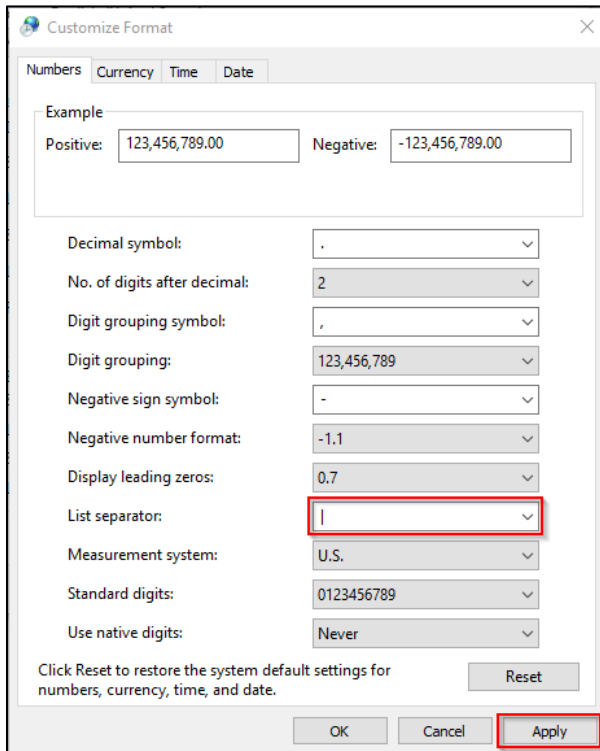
Customize Format

Numbers | Currency | Time | Date

Example
Positive: 123,456,789.00
Negative: -123,456,789.00

Decimal symbol: .
No. of digits after decimal: 2
Digit grouping symbol: ,
Digit grouping: 123,456,789
Negative sign symbol: -
Negative number format: -1.1
Display leading zeros: 0.7
List separator: |
Measurement system: U.S.
Standard digits: 0123456789
Use native digits: Never

Click Reset to restore the system default settings for numbers, currency, time, and date.

Reset

OK Cancel Apply